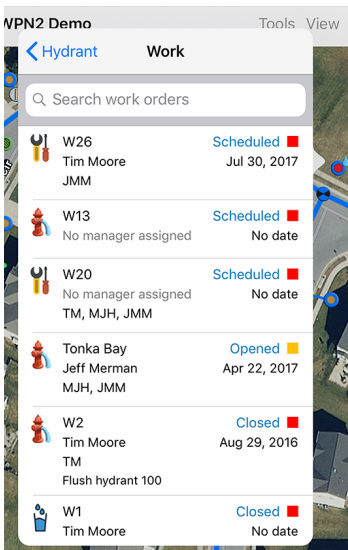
WPN2 Demo Tools View

Hydrant Work

Search work orders

W26 Scheduled
Tim Moore Jul 30, 2017
JMM

W13 Scheduled
No manager assigned No date

W20 Scheduled
No manager assigned No date
TM, MJH, JMM

Tonka Bay Opened
Jeff Merman Apr 22, 2017
MJH, JMM

W2 Closed
Tim Moore Aug 29, 2016
TM
Flush hydrant 100

W1 Closed
Tim Moore No date